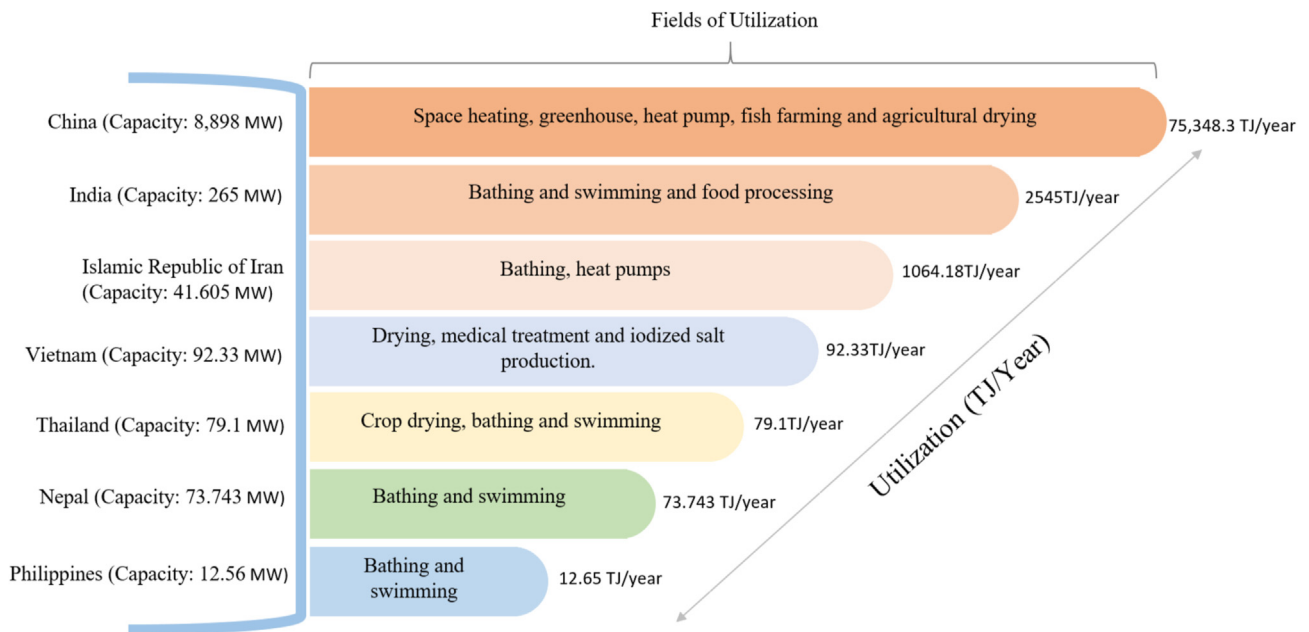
Fields of Utilization

China (Capacity: 8,898 MW)

Space heating, greenhouse, heat pump, fish farming and agricultural drying

75,348.3 TJ/year

India (Capacity: 265 MW)

Bathing and swimming and food processing

2545TJ/year

Islamic Republic of Iran (Capacity: 41.605 MW)

Bathing, heat pumps

1064.18TJ/year

Vietnam (Capacity: 92.33 MW)

Drying, medical treatment and iodized salt production.

92.33TJ/year

Thailand (Capacity: 79.1 MW)

Crop drying, bathing and swimming

79.1TJ/year

Nepal (Capacity: 73.743 MW)

Bathing and swimming

73.743 TJ/year

Philippines (Capacity: 12.56 MW)

Bathing and swimming

12.65 TJ/year

Utilization (TJ/Year)